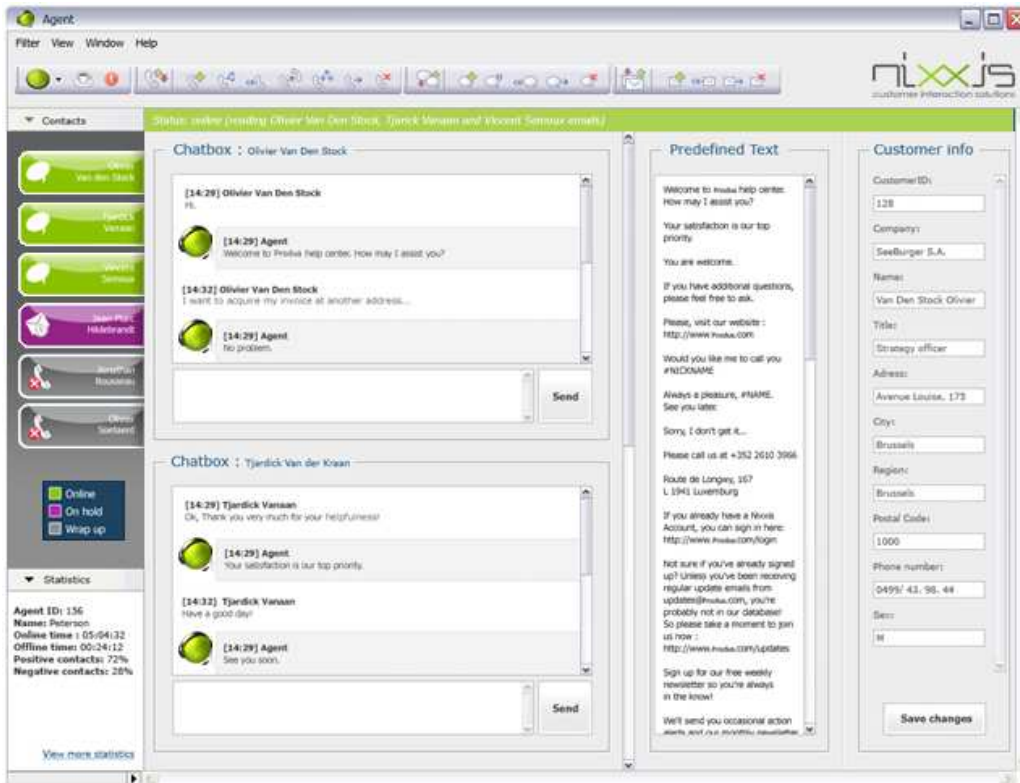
Agent

Filter View Window Help

nixxis
customer interaction solutions

Contacts

Olivier Van den Stock
Tjardick Vanaan
Vincent Semoux
Jean-Marc Hildebrandt
Jonathan Rousseau
Olivier Spelaerd

Online
On hold
Wrap up

Statistics

Agent ID: 156
Name: Peterson
Online time : 05:04:32
Offline time: 00:24:12
Positive contacts: 72%
Negative contacts: 28%

View more statistics

Status: online (reading Olivier Van Den Stock, Tjarick Vanaan and Vincent Semoux emails)

Chatbox : Olivier Van Den Stock

[14:29] Olivier Van Den Stock
Hi.

[14:29] Agent
Welcome to Proviva help center. How may I assist you?

[14:32] Olivier Van Den Stock
I want to acquire my invoice at another address...

[14:29] Agent
No problem.

Send

Chatbox : Tjardick Van der Kraan

[14:29] Tjardick Vanaan
Ok, Thank you very much for your helpfulness!

[14:29] Agent
Your satisfaction is our top priority.

[14:32] Tjardick Vanaan
Have a good day!

[14:29] Agent
See you soon.

Send

Predefined Text

Welcome to Proviva help center. How may I assist you?

Your satisfaction is our top priority.

You are welcome.

If you have additional questions, please feel free to ask.

Please, visit our website : http://www.Proviva.com

Would you like me to call you #NICKNAME

Always a pleasure, #NAME. See you later.

Sorry, I don't get it...

Please call us at +352 2610 3966

Route de Longwy, 167
L 1941 Luxemburg

If you already have a Nixxis Account, you can sign in here: http://www.Proviva.com/login

Not sure if you've already signed up? Unless you've been receiving regular update emails from updates@Proviva.com, you're probably not in our database! So please take a moment to join us now : http://www.Proviva.com/updates

Sign up for our free weekly newsletter so you're always in the know!

We'll send you occasional action alerts and our monthly newsletter

Customer info

CustomerID:
128
Company:
SeeBurger S.A.
Name:
Van Den Stock Olivier
Title:
Strategy officer
Adress:
Avenue Louise, 173
City:
Brussels
Region:
Brussels
Postal Code:
1000
Phone number:
0499/ 43. 98. 44
Sex:
M

Save changes